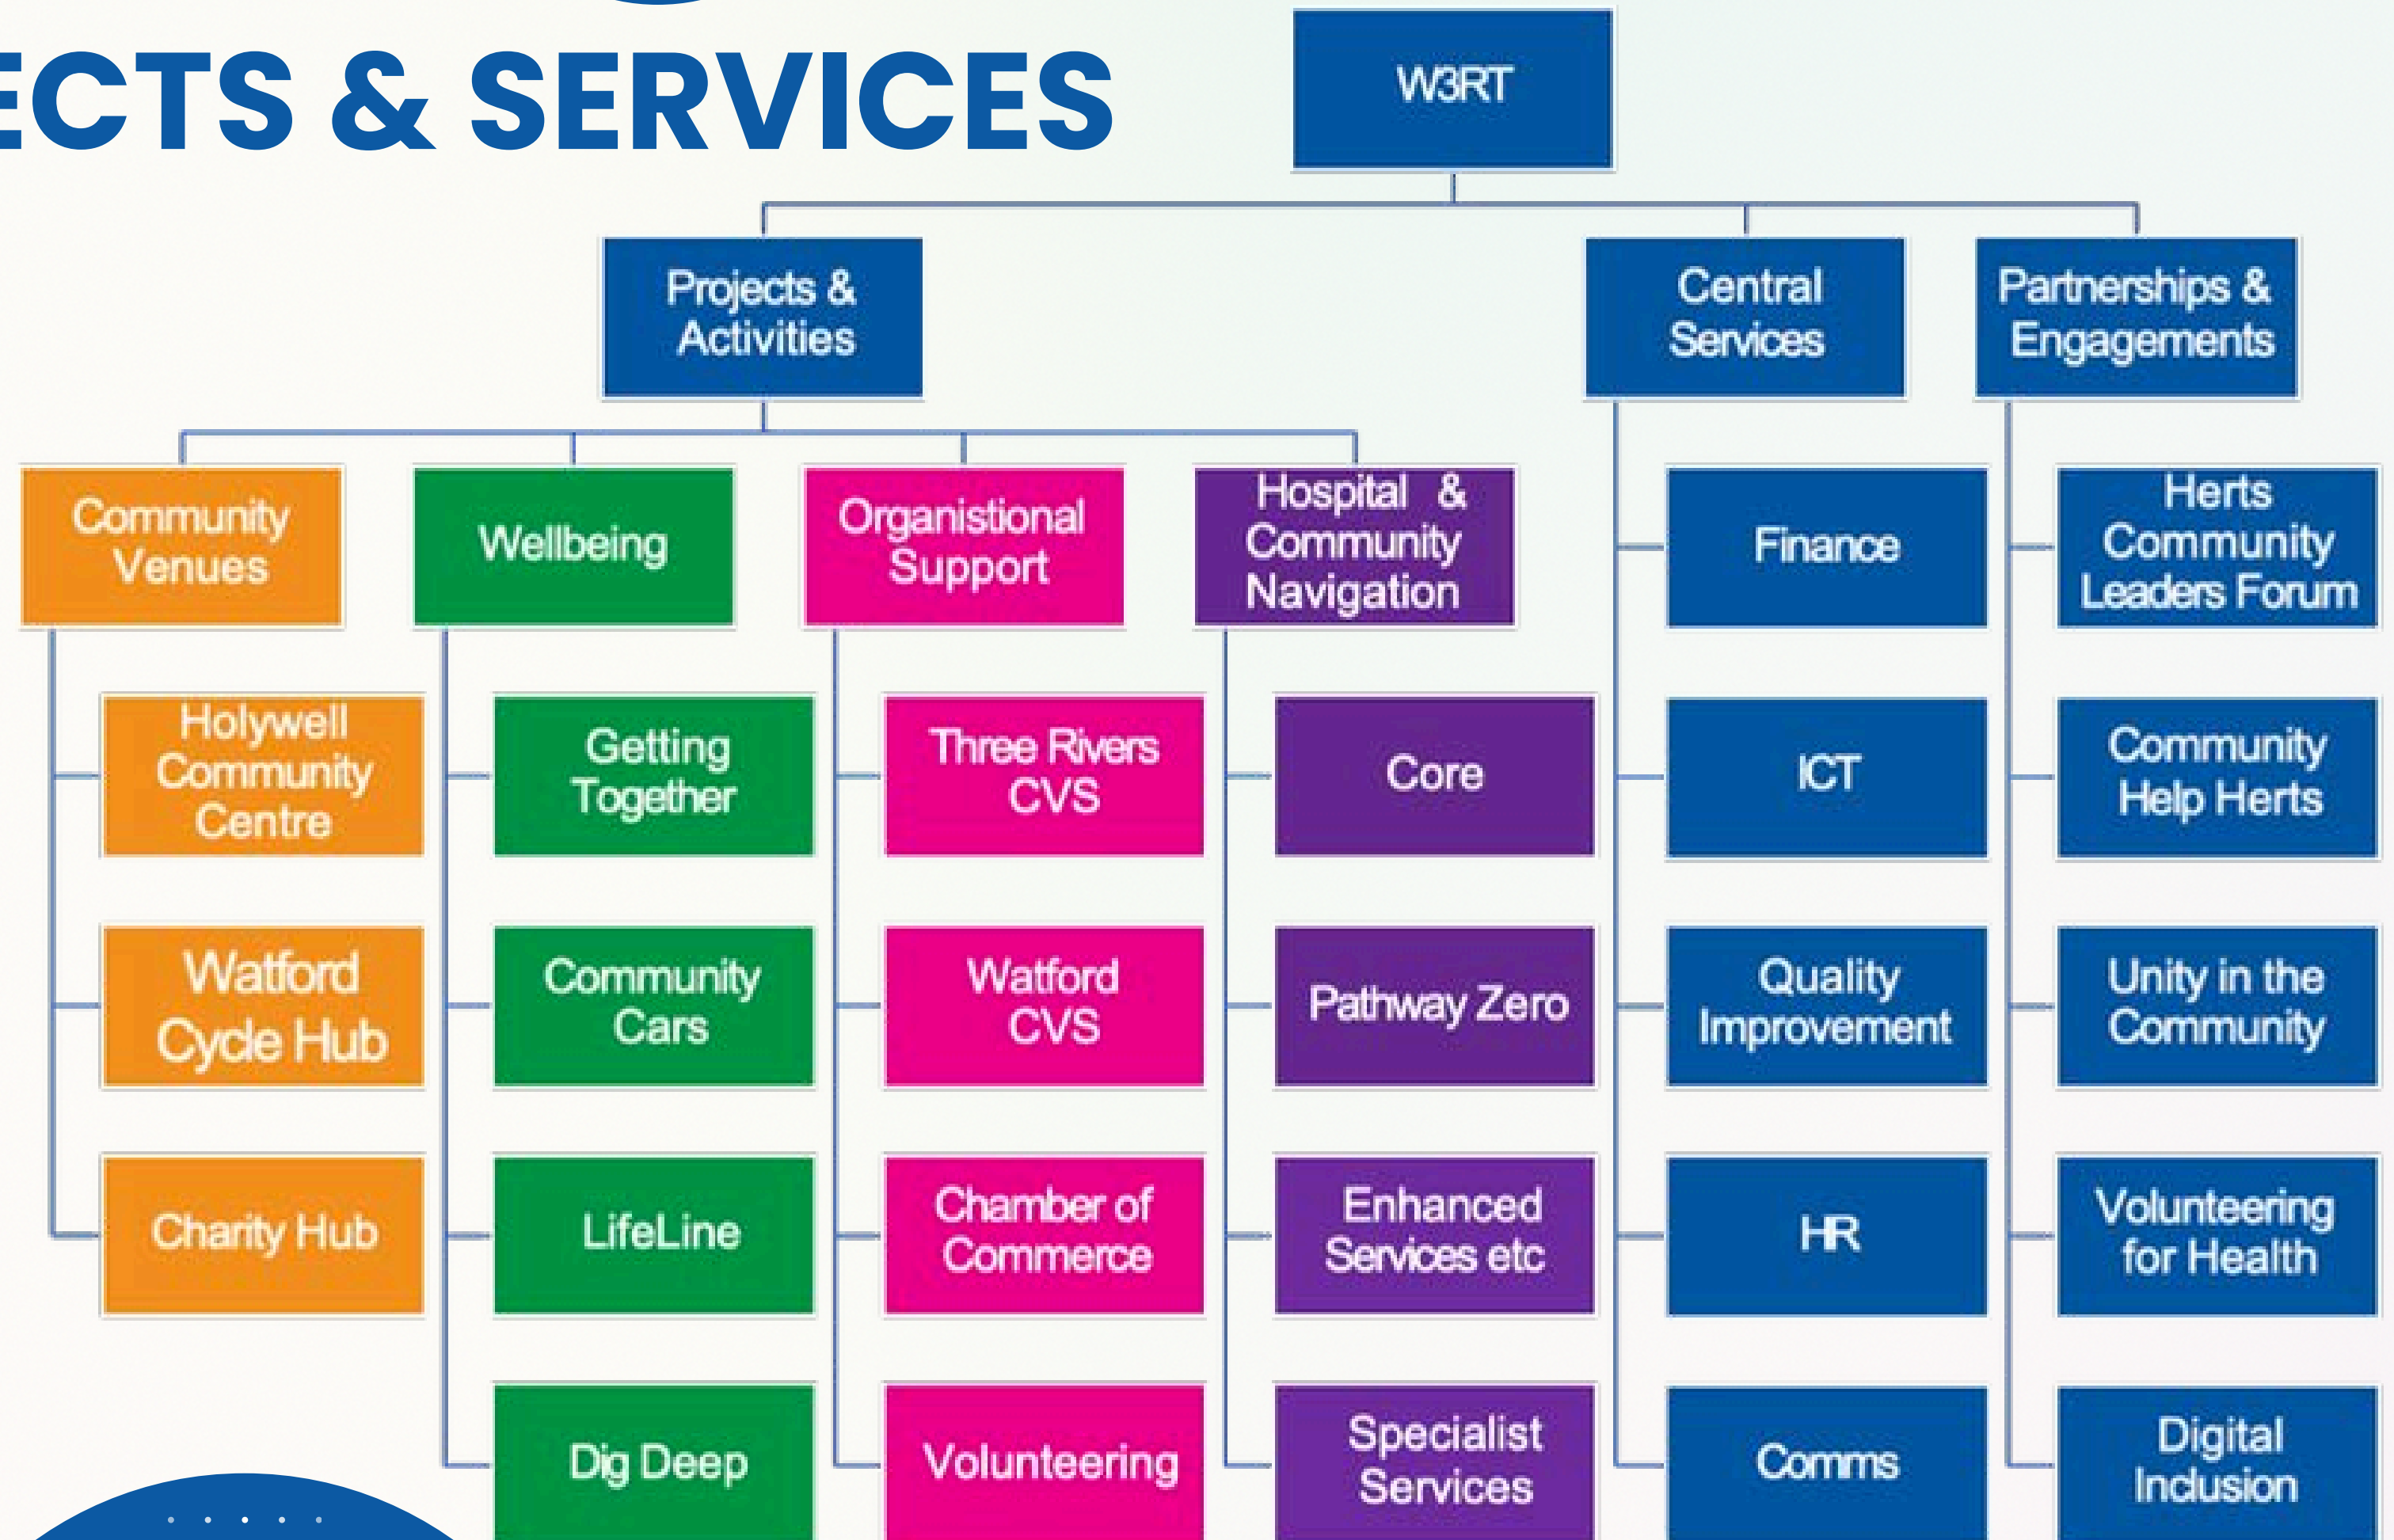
ECTS & SERVICES

W3RT

Projects & Activities

Central Services

Partnerships & Engagements

Community Venues

Holywell Community Centre

Watford Cycle Hub

Charity Hub

Wellbeing

Getting Together

Community Cars

LifeLine

Dig Deep

Organistional Support

Three Rivers CVS

Watford CVS

Chamber of Commerce

Volunteering

Hospital & Community Navigation

Core

Pathway Zero

Enhanced Services etc

Specialist Services

Finance

ICT

Quality Improvement

HR

Comms

Herts Community Leaders Forum

Community Help Herts

Unity in the Community

Volunteering for Health

Digital Inclusion